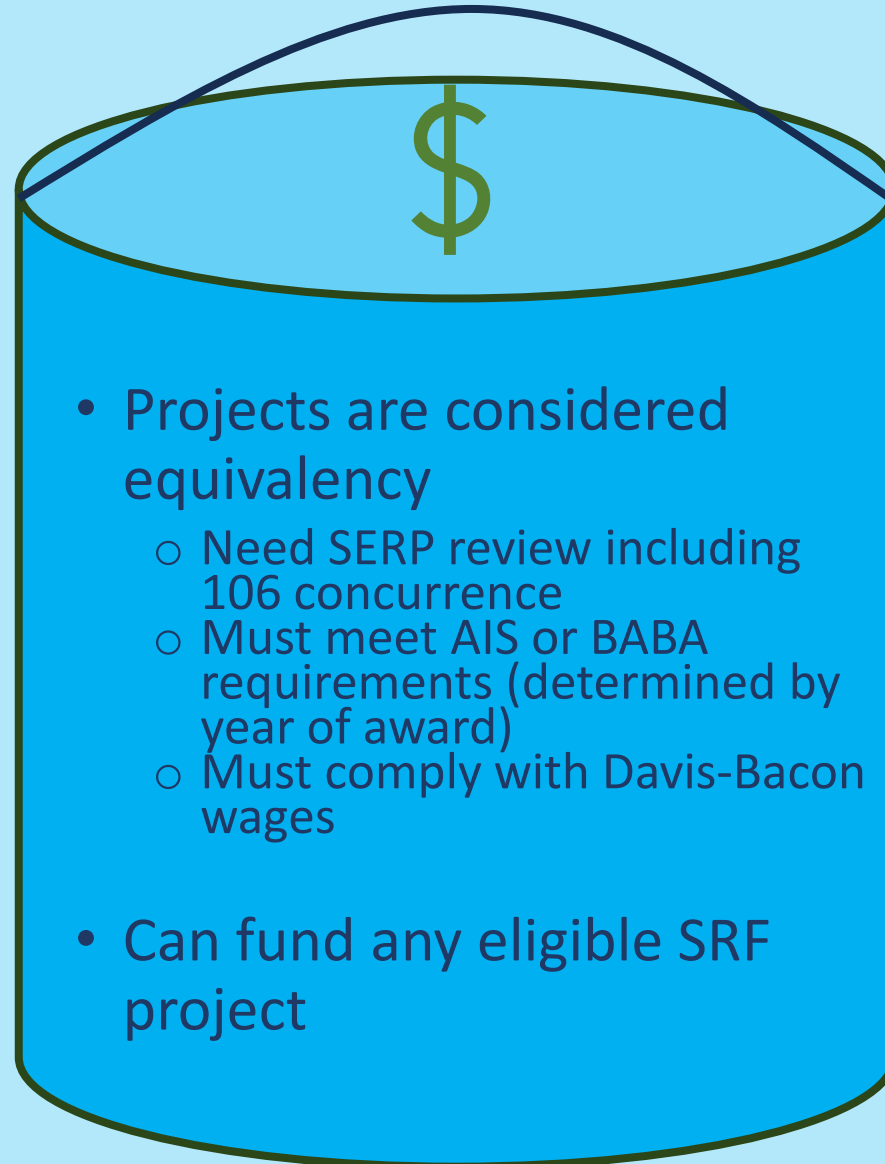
$

- Projects are considered equivalency
  - Need SERP review including 106 concurrence
  - Must meet AIS or BABA requirements (determined by year of award)
  - Must comply with Davis-Bacon wages

- Can fund any eligible SRF project